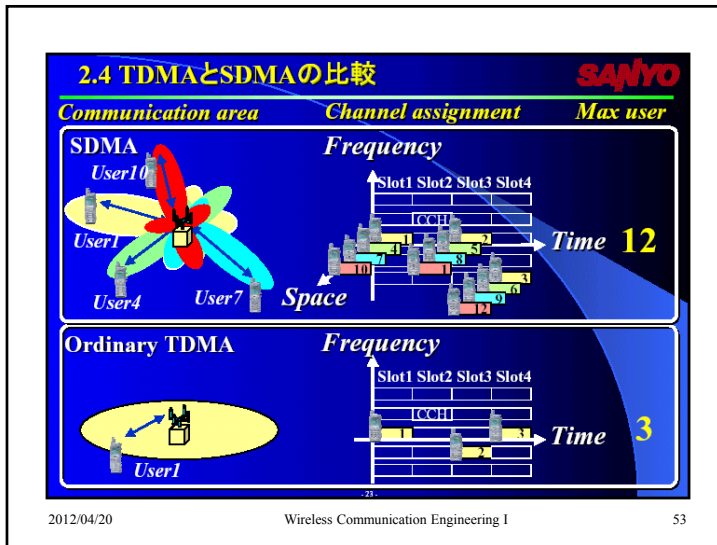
2.4 TDMAとSDMAの比較

SANYO

Communication area

Channel assignment

Max user

SDMA

Frequency

User10

User1

User4

User7

Slot1 Slot2 Slot3 Slot4

CCH

4

2

5

7

8

10

1

3

6

9

12

Time

12

Space

Ordinary TDMA

Frequency

Slot1 Slot2 Slot3 Slot4

CCH

1

3

2

Time

3

User1

- 23 -

2012/04/20

Wireless Communication Engineering I

53